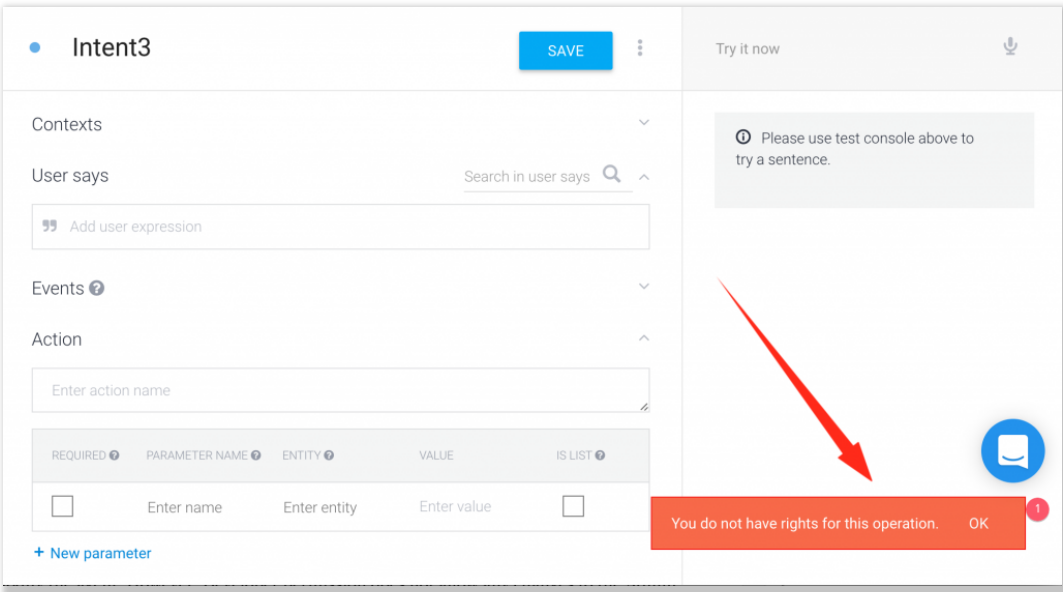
Intent3

SAVE

Try it now

Contexts

User says

Search in user says

Add user expression

Events

Action

Enter action name

| REQUIRED | PARAMETER NAME | ENTITY | VALUE | IS LIST |
|---|---|---|---|---|
| ☐ | Enter name | Enter entity | Enter value | ☐ |

+ New parameter

Please use test console above to try a sentence.

You do not have rights for this operation. OK

1